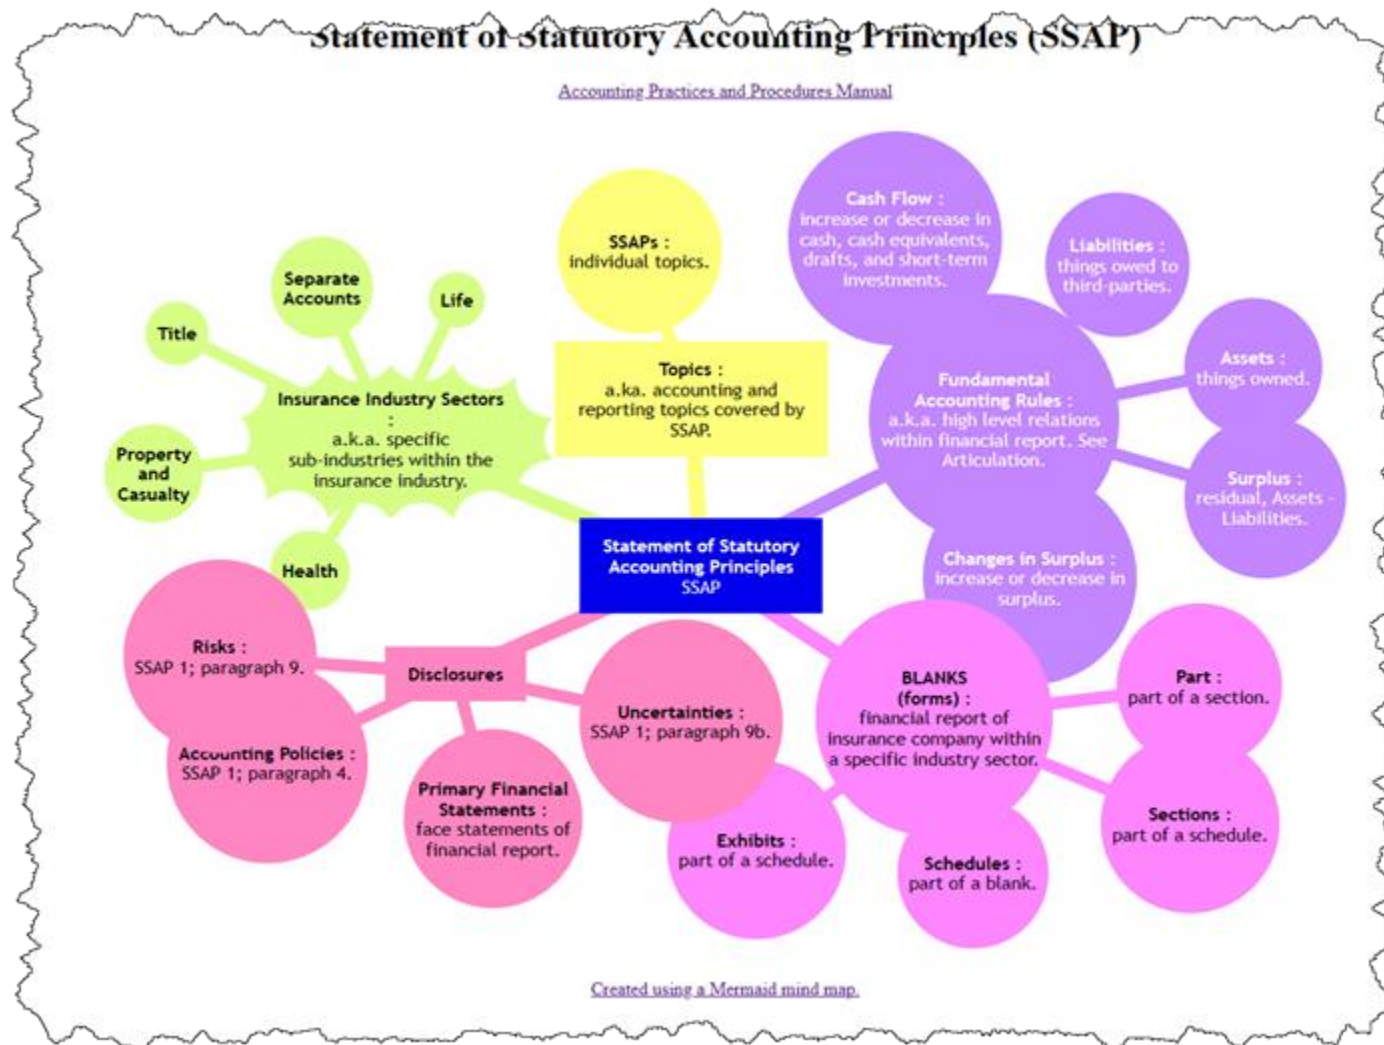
Statement of Statutory Accounting Principles (SSAP)

Accounting Practices and Procedures Manual

SSAPs : individual topics.

Topics : a.ka. accounting and reporting topics covered by SSAP.

Cash Flow : increase or decrease in cash, cash equivalents, drafts, and short-term investments.

Liabilities : things owed to third-parties.

Assets : things owned.

Fundamental Accounting Rules : a.k.a. high level relations within financial report. See Articulation.

Surplus : residual, Assets - Liabilities.

Changes in Surplus : increase or decrease in surplus.

Separate Accounts

Life

Title

Insurance Industry Sectors : a.k.a. specific sub-industries within the insurance industry.

Property and Casualty

Health

Statement of Statutory Accounting Principles SSAP

Risks : SSAP 1; paragraph 9.

Disclosures

Accounting Policies : SSAP 1; paragraph 4.

Primary Financial Statements : face statements of financial report.

Uncertainties : SSAP 1; paragraph 9b.

Exhibits : part of a schedule.

BLANKS (forms) : financial report of insurance company within a specific industry sector.

Part : part of a section.

Sections : part of a schedule.

Schedules : part of a blank.

Created using a Mermaid mind map.